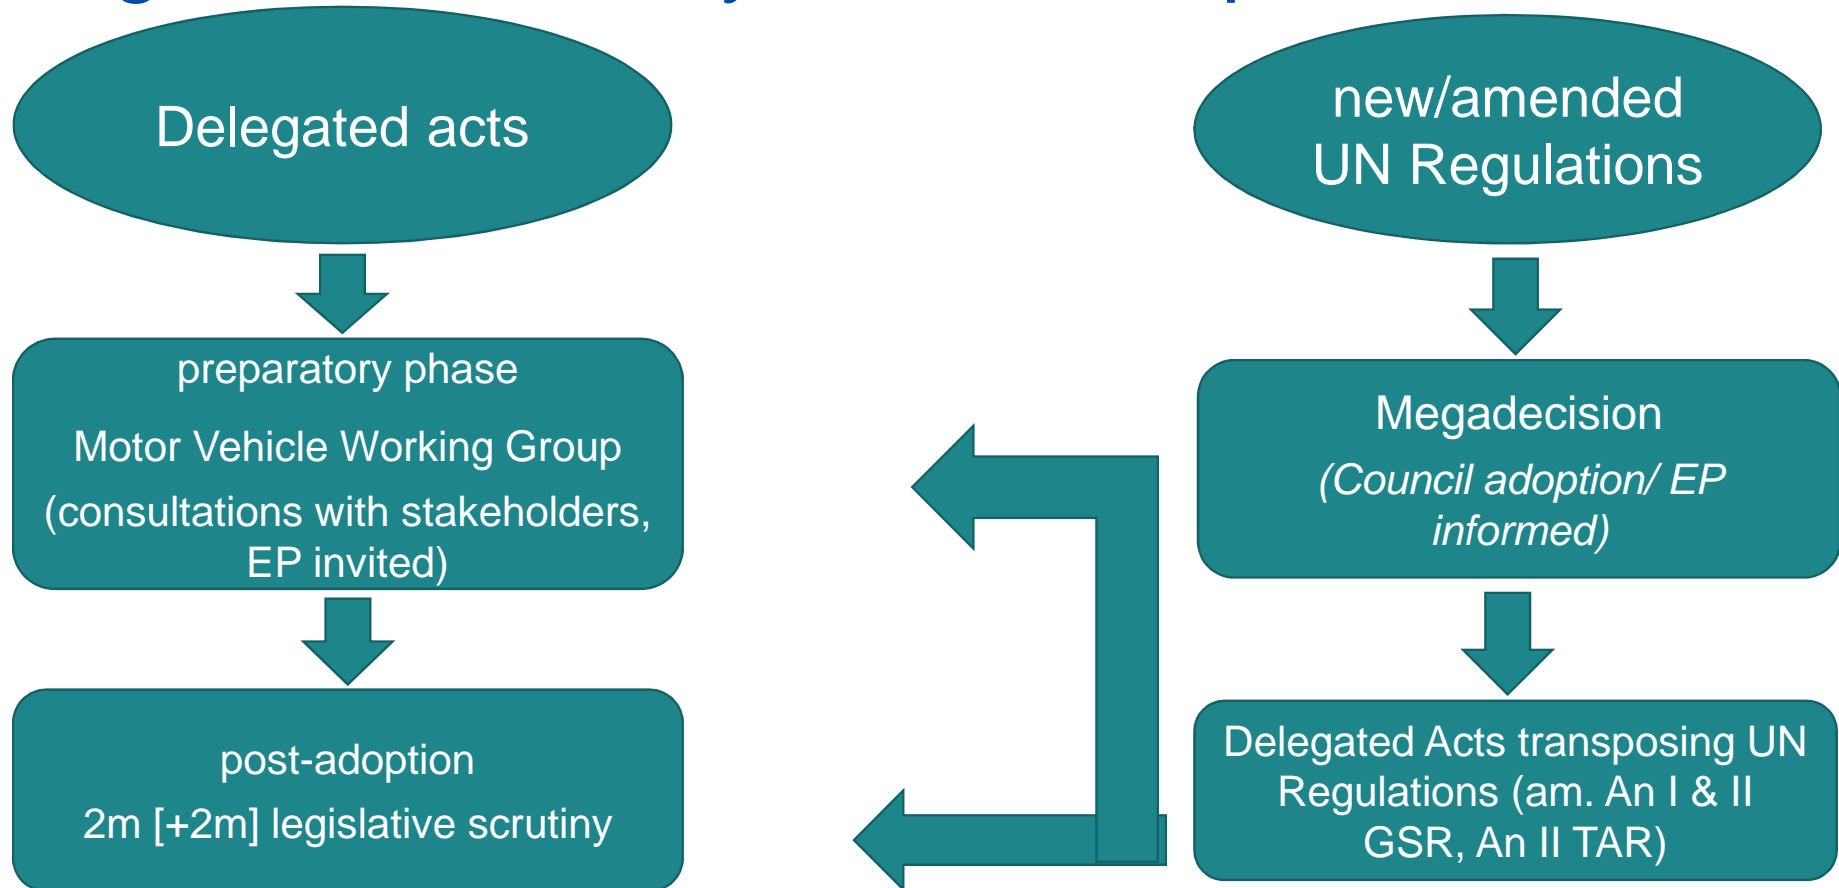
Delegated acts

preparatory phase

Motor Vehicle Working Group

(consultations with stakeholders, EP invited)

post-adoption

2m [+2m] legislative scrutiny

new/amended UN Regulations

Megadecision

*(Council adoption/ EP informed)*

Delegated Acts transposing UN Regulations (am. An I & II GSR, An II TAR)